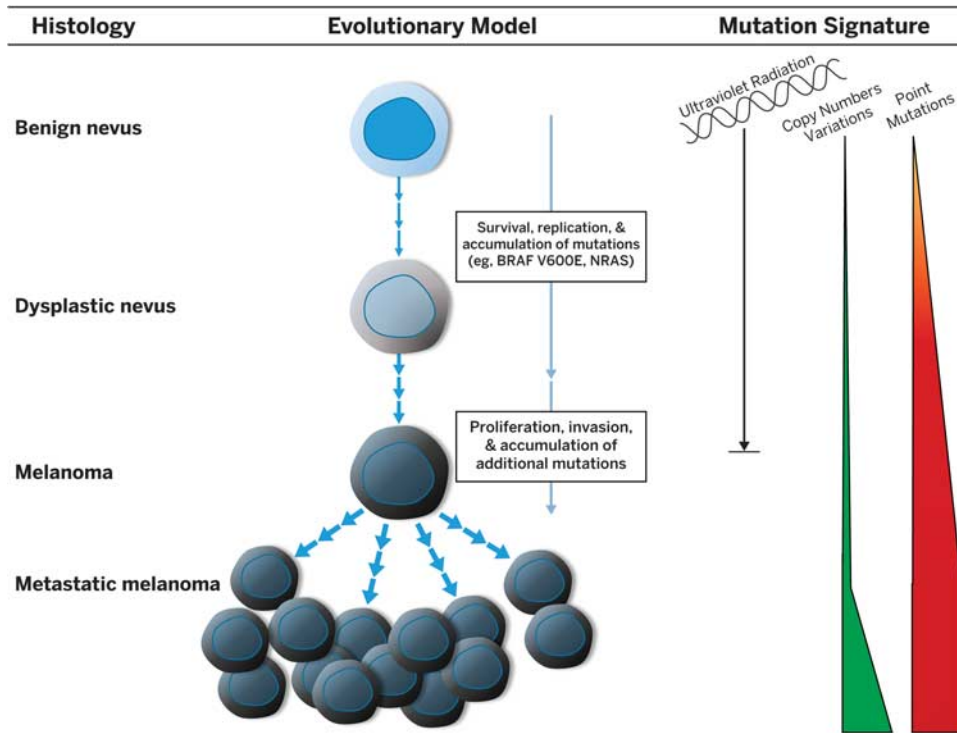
| Histology | Evolutionary Model | Mutation Signature |
|---|---|---|

Benign nevus

Survival, replication, & accumulation of mutations (eg, BRAF V600E, NRAS)

Dysplastic nevus

Proliferation, invasion, & accumulation of additional mutations

Melanoma

Metastatic melanoma

Ultraviolet Radiation

Copy Numbers Variations

Point Mutations